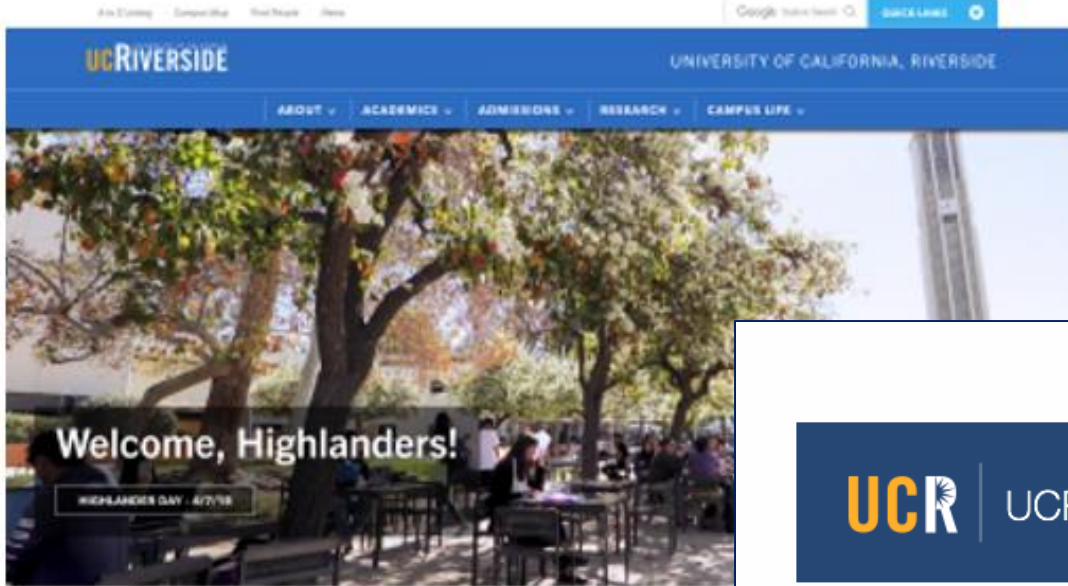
A to Z Listing · Campus Map · Find People · News

Google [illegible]

QUICK LINKS

UCRIVERSIDE

UNIVERSITY OF CALIFORNIA, RIVERSIDE

ABOUT · ACADEMICS · ADMISSIONS · RESEARCH · CAMPUS LIFE

Welcome, Highlanders!

HIGHLANDER DAY · 4/7/18

UCR | UCR